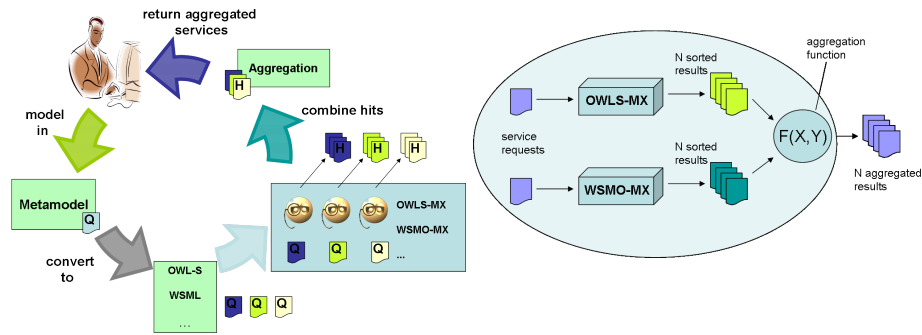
return aggregated services

Aggregation

H

model in

combine hits

H H H

Metamodel

Q

OWLS-MX

WSMO-MX

Q Q Q ...

convert to

OWL-S

WSML

...

Q Q Q

service requests

OWLS-MX

N sorted results

aggregation function

F(X,Y)

WSMO-MX

N sorted results

N aggregated results